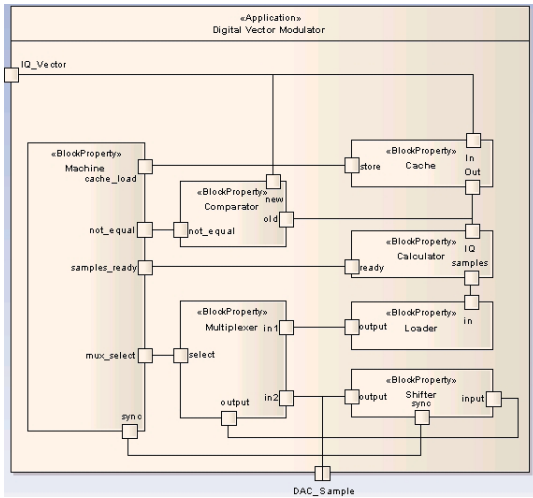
«Application»
Digital Vector Modulator

IQ_Vector

«BlockProperty»
Machine
cache_load
not_equal
samples_ready
mux_select
sync

«BlockProperty»
Comparator
new
old
not_equal

«BlockProperty»
Cache
store
In
Out

«BlockProperty»
Calculator
ready
IQ
samples

«BlockProperty»
Multiplexer
select
in1
in2
output

«BlockProperty»
Loader
output
in

«BlockProperty»
Shifter
output
sync
input

DAC_Sample